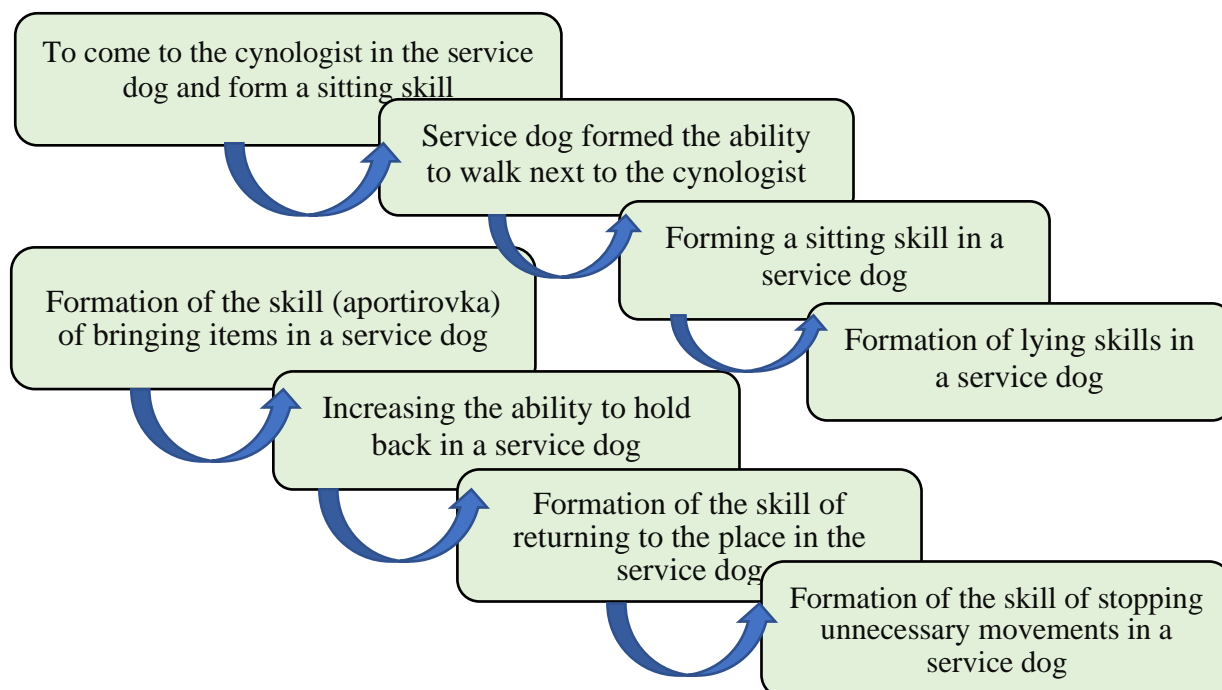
To come to the cynologist in the service dog and form a sitting skill

Service dog formed the ability to walk next to the cynologist

Forming a sitting skill in a service dog

Formation of lying skills in a service dog

Formation of the skill (aportirovka) of bringing items in a service dog

Increasing the ability to hold back in a service dog

Formation of the skill of returning to the place in the service dog

Formation of the skill of stopping unnecessary movements in a service dog